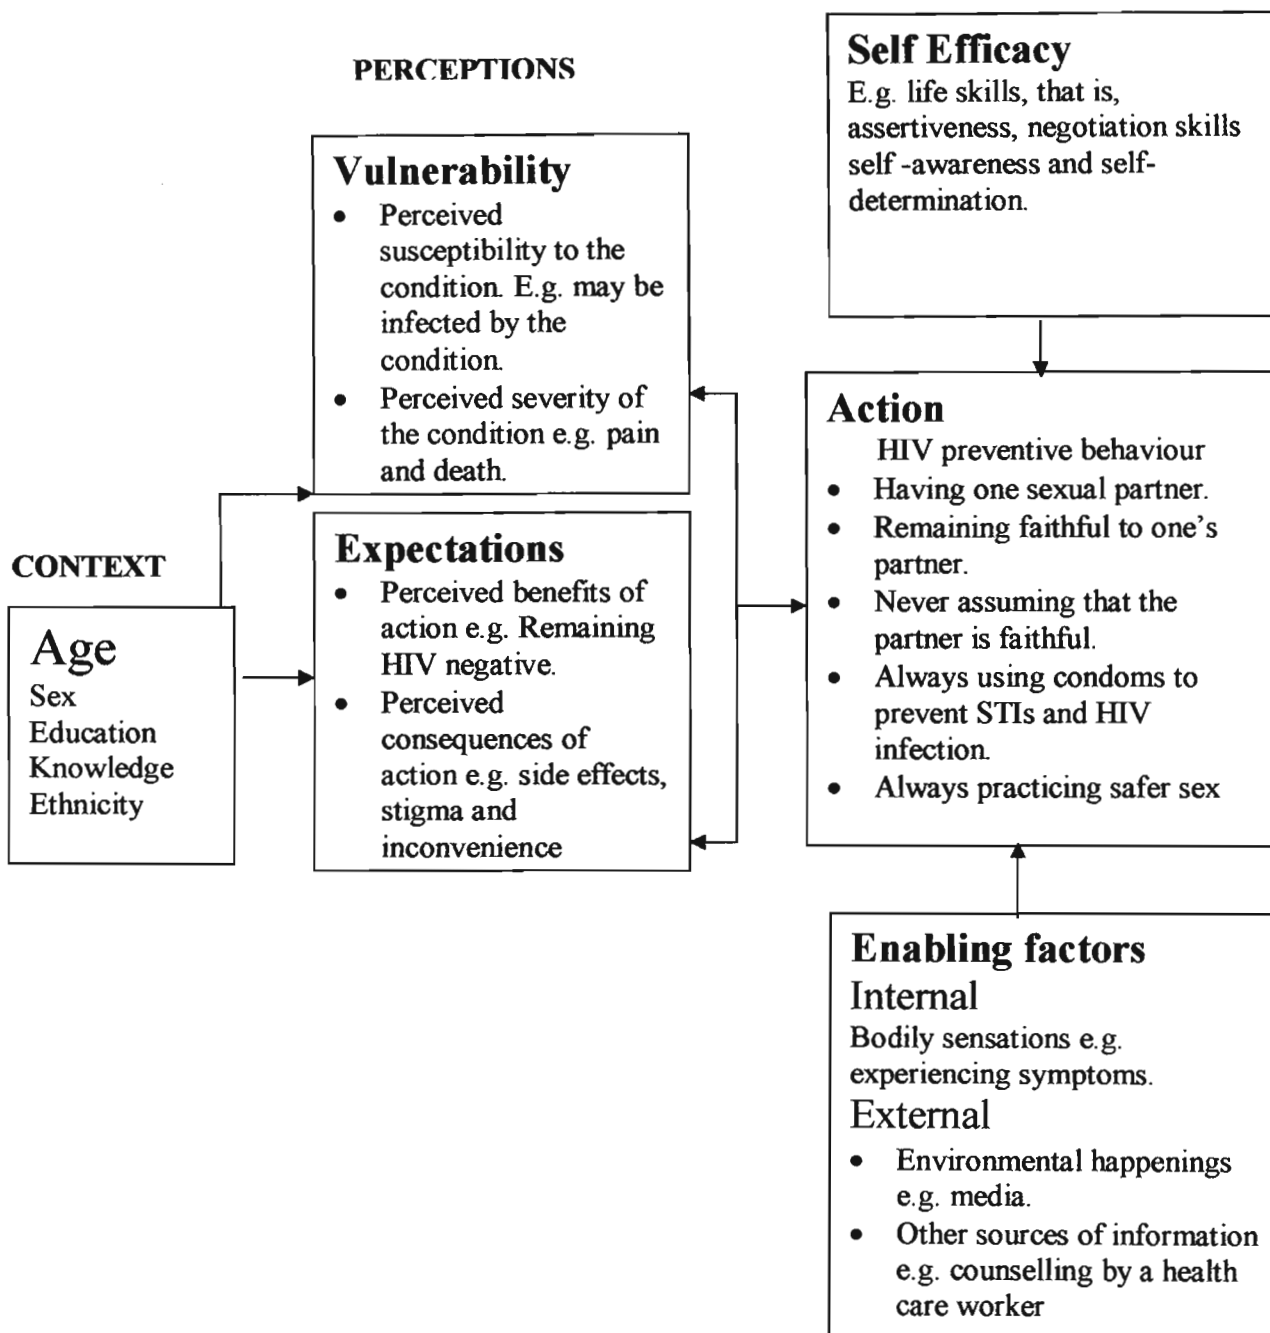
PERCEPTIONS

Vulnerability
- Perceived susceptibility to the condition. E.g. may be infected by the condition.
- Perceived severity of the condition e.g. pain and death.

Expectations
- Perceived benefits of action e.g. Remaining HIV negative.
- Perceived consequences of action e.g. side effects, stigma and inconvenience

CONTEXT

Age
Sex
Education
Knowledge
Ethnicity

Self Efficacy
E.g. life skills, that is, assertiveness, negotiation skills self -awareness and self-determination.

Action
HIV preventive behaviour
- Having one sexual partner.
- Remaining faithful to one's partner.
- Never assuming that the partner is faithful.
- Always using condoms to prevent STIs and HIV infection.
- Always practicing safer sex

Enabling factors
Internal
Bodily sensations e.g. experiencing symptoms.
External
- Environmental happenings e.g. media.
- Other sources of information e.g. counselling by a health care worker